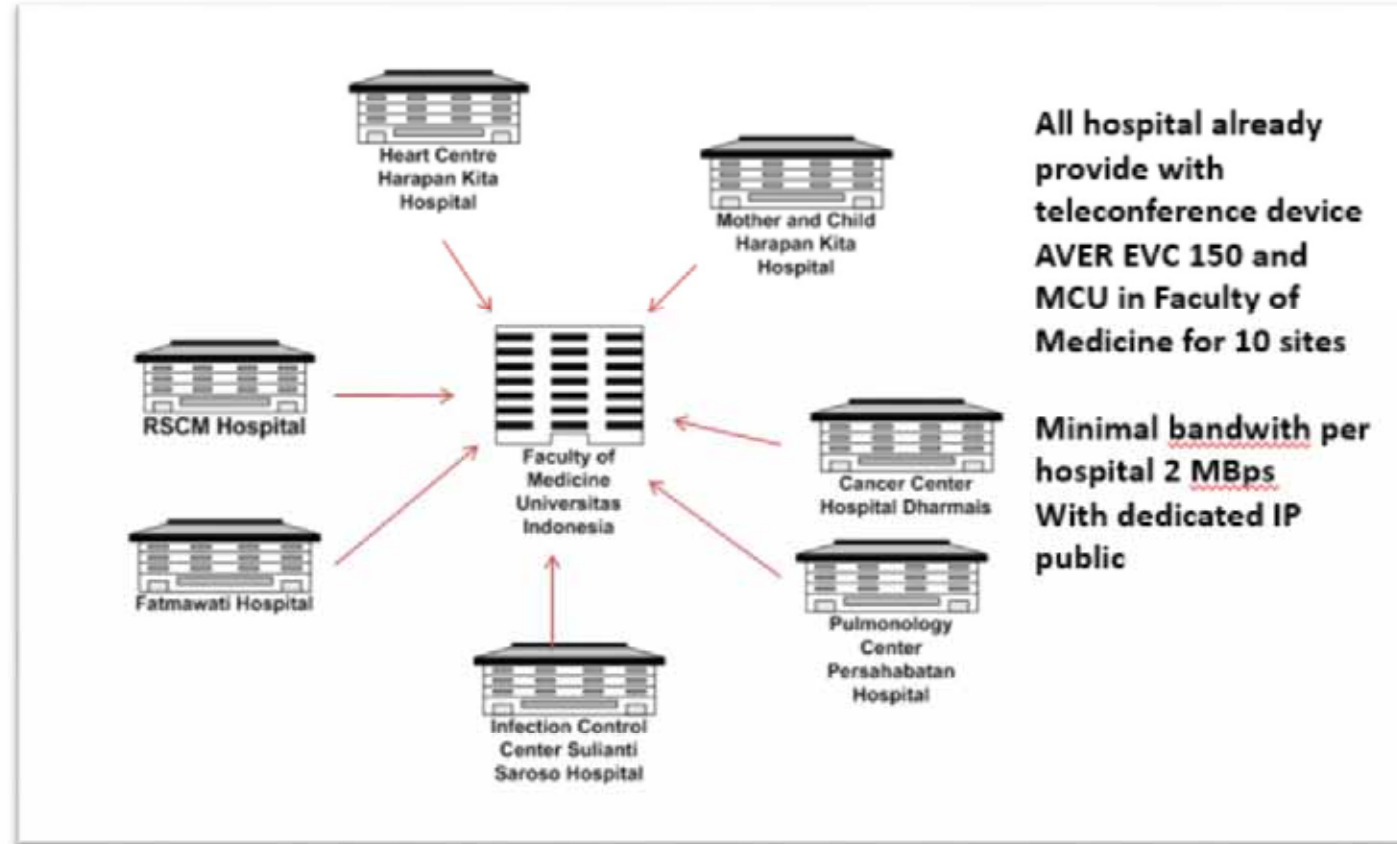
Heart Centre Harapan Kita Hospital

Mother and Child Harapan Kita Hospital

RSCM Hospital

Faculty of Medicine Universitas Indonesia

Cancer Center Hospital Dharmais

Fatmawati Hospital

Pulmonology Center Persahabatan Hospital

Infection Control Center Sulianti Saroso Hospital

All hospital already provide with teleconference device AVER EVC 150 and MCU in Faculty of Medicine for 10 sites

Minimal bandwith per hospital 2 MBps With dedicated IP public